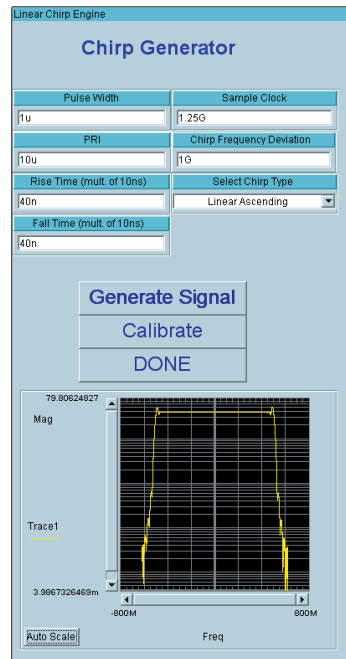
Linear Chirp Engine

Chirp Generator

Pulse Width
1u

Sample Clock
1.25G

PRI
10u

Chirp Frequency Deviation
1G

Rise Time (mult. of 10ns)
40n

Select Chirp Type
Linear Ascending

Fall Time (mult. of 10ns)
40n

Generate Signal
Calibrate
DONE

79.80624827
Mag
Trace1
3.9867326469m
-800M
800M
Auto Scale
Freq